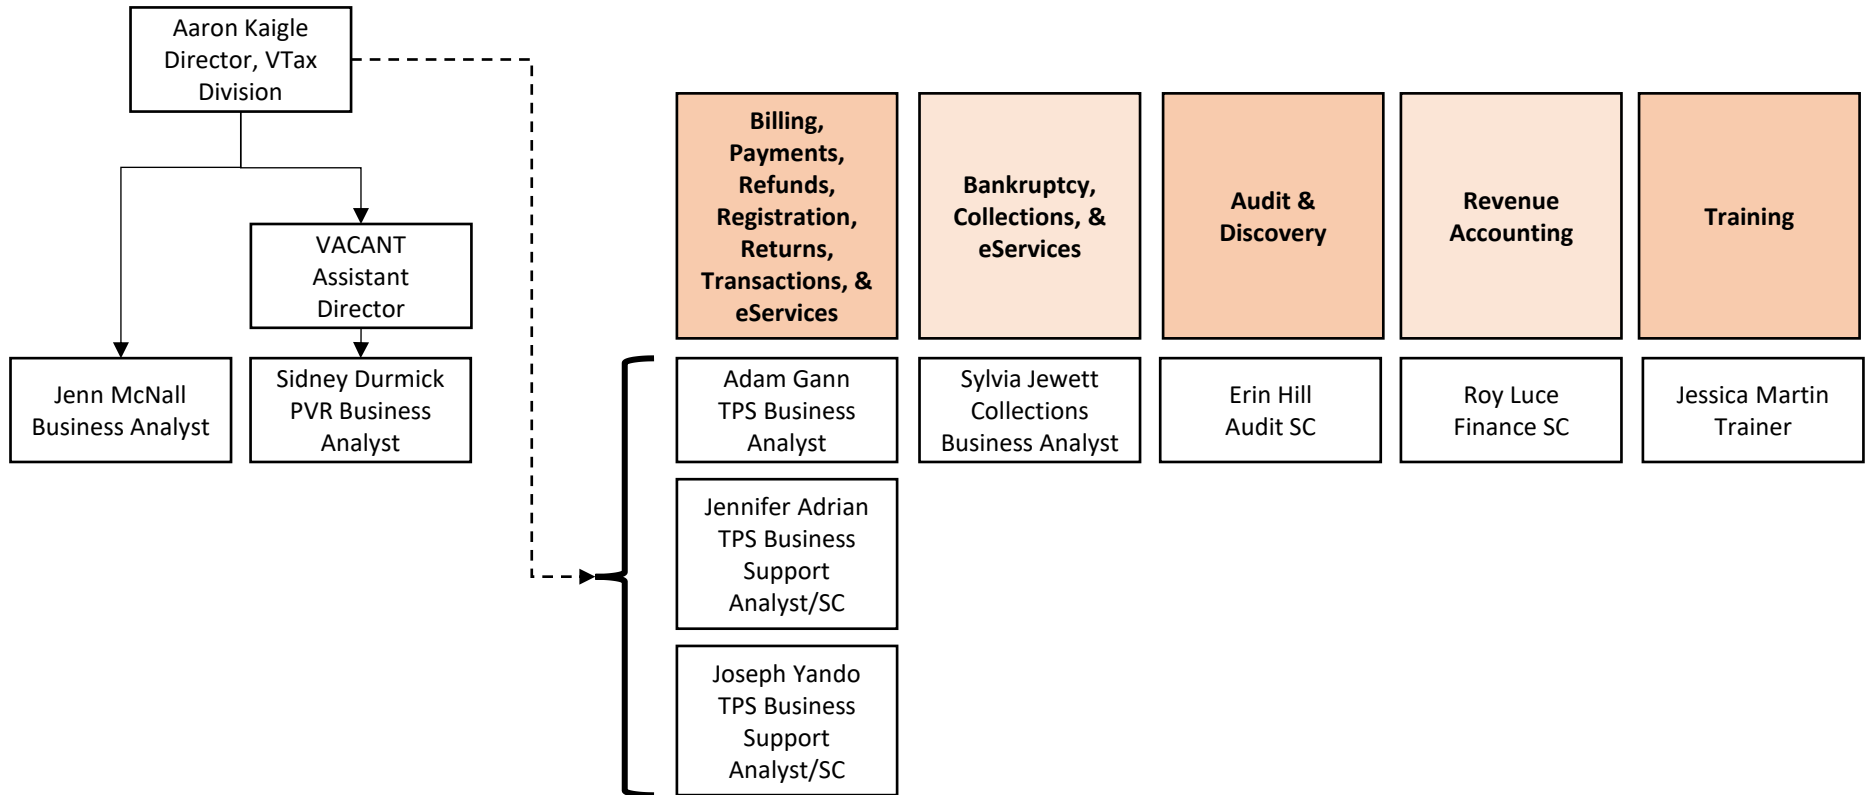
Aaron Kaigle
Director, VTax Division

VACANT
Assistant Director

Jenn McNall
Business Analyst

Sidney Durmick
PVR Business Analyst

**Billing, Payments, Refunds, Registration, Returns, Transactions, & eServices**

Adam Gann
TPS Business Analyst

Jennifer Adrian
TPS Business Support Analyst/SC

Joseph Yando
TPS Business Support Analyst/SC

**Bankruptcy, Collections, & eServices**

Sylvia Jewett
Collections Business Analyst

**Audit & Discovery**

Erin Hill
Audit SC

**Revenue Accounting**

Roy Luce
Finance SC

**Training**

Jessica Martin
Trainer